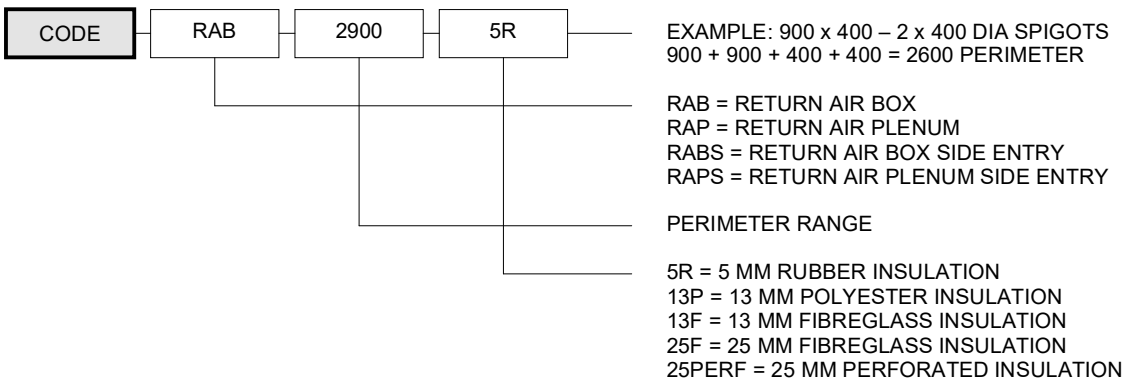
CODE

RAB

2900

5R

EXAMPLE: 900 x 400 – 2 x 400 DIA SPIGOTS
900 + 900 + 400 + 400 = 2600 PERIMETER

RAB = RETURN AIR BOX
RAP = RETURN AIR PLENUM
RABS = RETURN AIR BOX SIDE ENTRY
RAPS = RETURN AIR PLENUM SIDE ENTRY

PERIMETER RANGE

5R = 5 MM RUBBER INSULATION
13P = 13 MM POLYESTER INSULATION
13F = 13 MM FIBREGLASS INSULATION
25F = 25 MM FIBREGLASS INSULATION
25PERF = 25 MM PERFORATED INSULATION